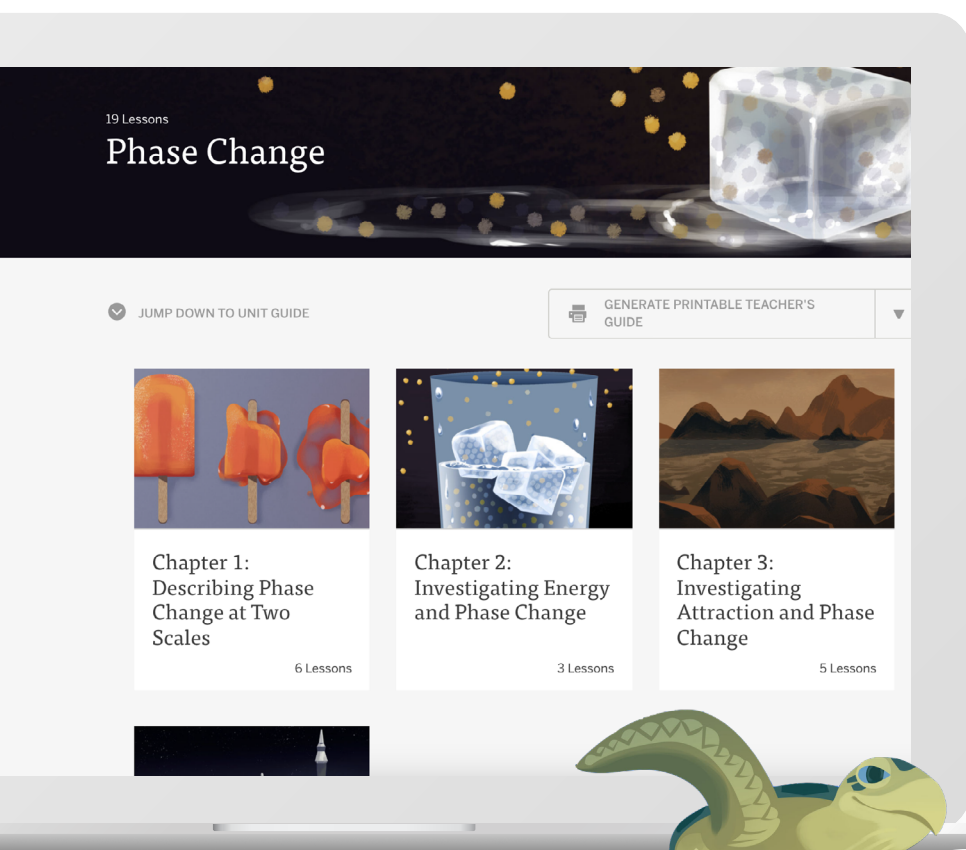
19 Lessons
Phase Change

JUMP DOWN TO UNIT GUIDE

GENERATE PRINTABLE TEACHER'S GUIDE

Chapter 1: Describing Phase Change at Two Scales
6 Lessons

Chapter 2: Investigating Energy and Phase Change
3 Lessons

Chapter 3: Investigating Attraction and Phase Change
5 Lessons